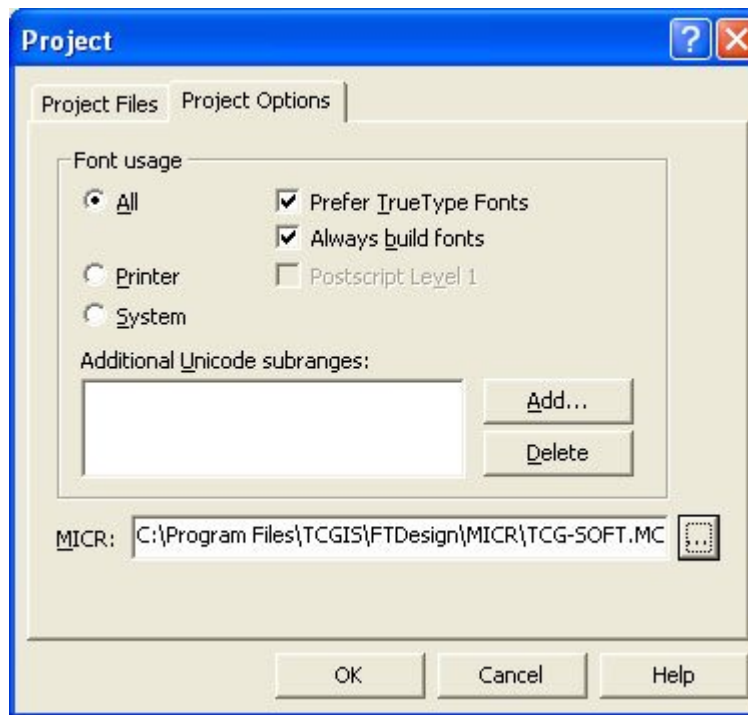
Project

Project Files
Project Options

Font usage

All
Prefer TrueType Fonts
Always build fonts
Printer
Postscript Level 1
System

Additional Unicode subranges:

Add...
Delete

MICR: C:\Program Files\TCGIS\FTDesign\MICR\TCG-SOFT.MC ...

OK
Cancel
Help